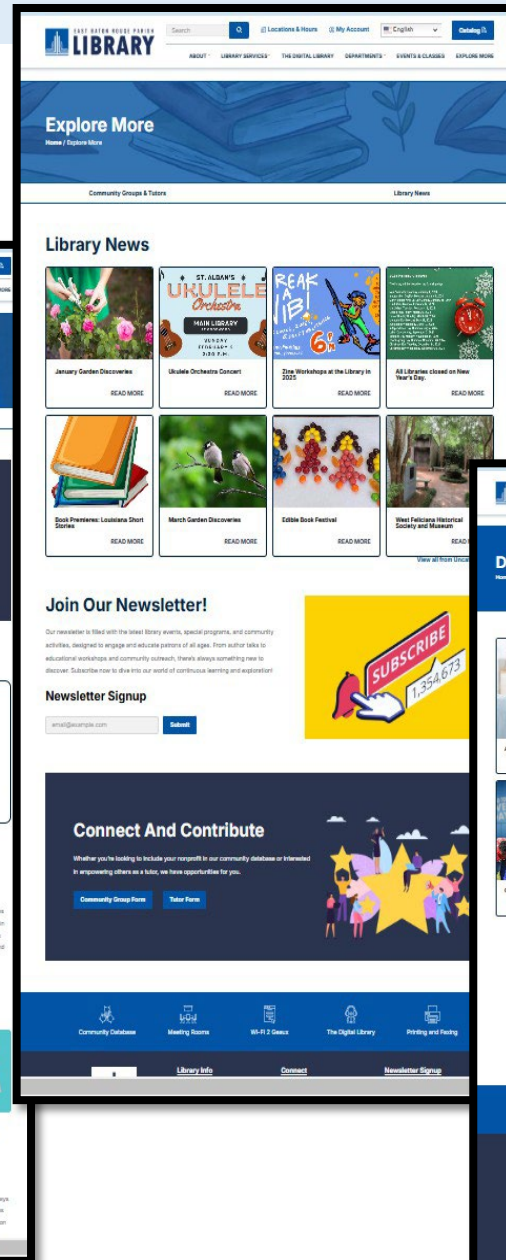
EAST BATON ROUGE PARISH
LIBRARY

Search
Locations & Hours
My Account
English
Catalog

ABOUT
LIBRARY SERVICES
THE DIGITAL LIBRARY
DEPARTMENTS
EVENTS & CLASSES
EXPLORE MORE

Explore More
Home / Explore More

Community Groups & Tutors
Library News

Library News

January Garden Discoveries
READ MORE

ST. ALBAN'S
UKULELE Orchestra
MAIN LIBRARY
SUNDAY
FEBRUARY 5
2:00 P.M.
Ukulele Orchestra Concert
READ MORE

REAK A IB!
Zine Workshops at the Library in 2025
READ MORE

All Libraries closed on New Year's Day.
READ MORE

Book Premieres: Louisiana Short Stories
READ MORE

March Garden Discoveries
READ MORE

Edible Book Festival
READ MORE

West Feliciana Historical Society and Museum
READ MORE

View all from Unca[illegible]

Join Our Newsletter!

Our newsletter is filled with the latest library events, special programs, and community activities, designed to engage and educate patrons of all ages. From author talks to educational workshops and community outreach, there's always something new to discover. Subscribe now to dive into our world of continuous learning and exploration!

SUBSCRIBE
1,354,673

Newsletter Signup

email@example.com
Submit

Connect And Contribute

Whether you're looking to include your nonprofit in our community database or interested in empowering others as a tutor, we have opportunities for you.

Community Group Form
Tutor Form

Community Database
Meeting Rooms
Wi-Fi 2 Geaux
The Digital Library
Printing and Faxing

Library Info
Connect
Newsletter Signup

D